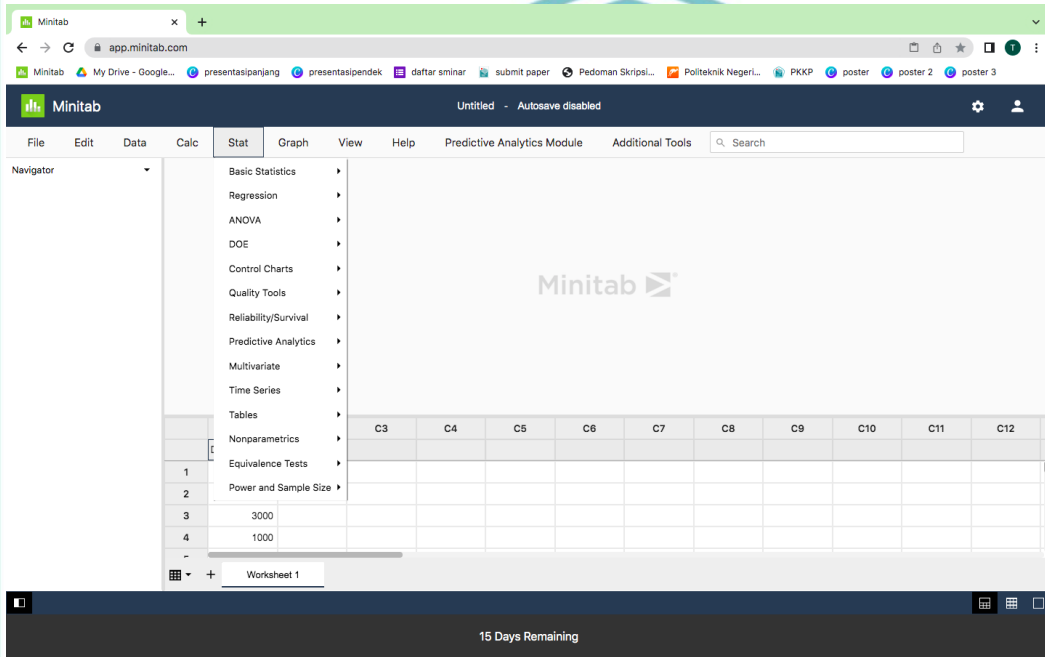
Minitab ×

app.minitab.com

Minitab   My Drive - Google...   presentasipanjang   presentasipendek   daftar sminar   submit paper   Pedoman Skripsi...   Politeknik Negeri...   PKKP   poster   poster 2   poster 3

Minitab   Untitled - Autosave disabled

File   Edit   Data   Calc   Stat   Graph   View   Help   Predictive Analytics Module   Additional Tools   Search

Navigator

Basic Statistics
Regression
ANOVA
DOE
Control Charts
Quality Tools
Reliability/Survival
Predictive Analytics
Multivariate
Time Series
Tables
Nonparametrics
Equivalence Tests
Power and Sample Size

Minitab

| | | | C3 | C4 | C5 | C6 | C7 | C8 | C9 | C10 | C11 | C12 |
|---|---|---|---|---|---|---|---|---|---|---|---|---|
| 1 | | | | | | | | | | | | |
| 2 | | | | | | | | | | | | |
| 3 | 3000 | | | | | | | | | | | |
| 4 | 1000 | | | | | | | | | | | |

Worksheet 1

15 Days Remaining